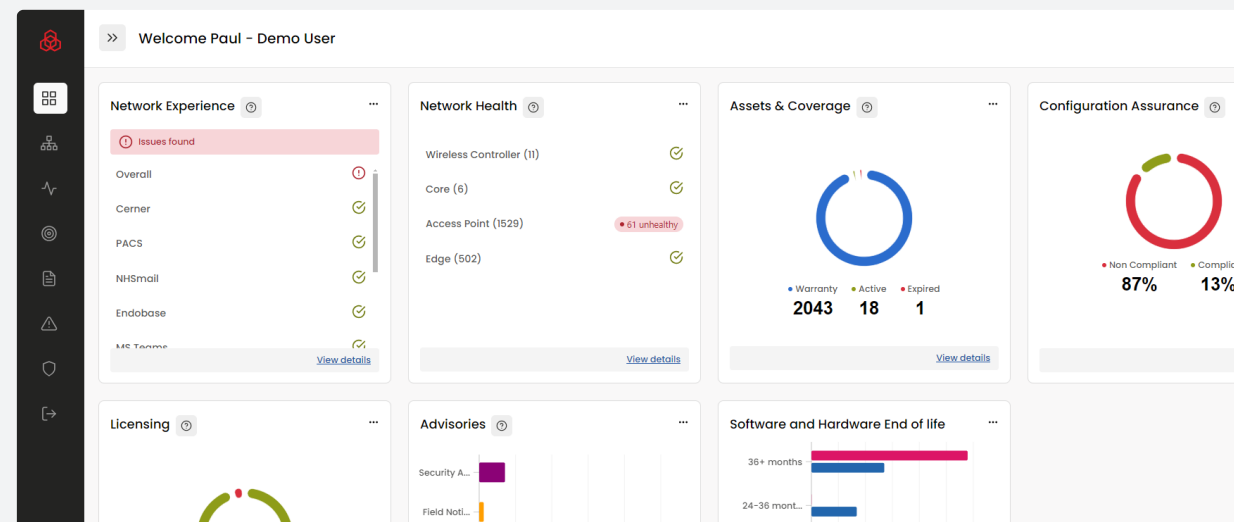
Welcome Paul - Demo User

Network Experience ⓘ ...

Issues found

Overall
Cerner
PACS
NHSmail
Endobase
MS Teams

View details

Network Health ⓘ ...

Wireless Controller (11)
Core (6)
Access Point (1529) 61 unhealthy
Edge (502)

View details

Assets & Coverage ⓘ ...

Warranty 2043
Active 18
Expired 1

View details

Configuration Assurance ⓘ

Non Compliant 87%
Compli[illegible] 13%

Licensing ⓘ ...

Advisories ⓘ ...

Security A...
Field Noti...

Software and Hardware End of life ...

36+ months
24-36 mont...